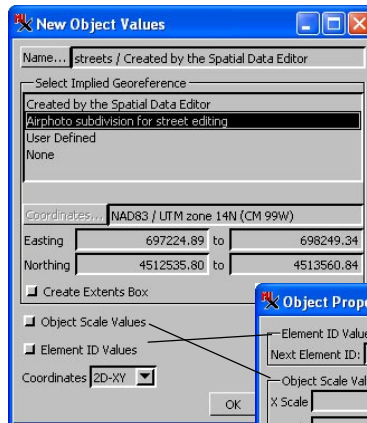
New Object Values

Name... streets / Created by the Spatial Data Editor

Select Implied Georeference

Created by the Spatial Data Editor
Airphoto subdivision for street editing
User Defined
None

Coordinates... NAD83 / UTM zone 14N (CM 99W)

| Easting | 697224.89 | to | 698249.34 |
|---|---|---|---|
| Northing | 4512535.80 | to | 4513560.84 |

Create Extents Box

Object Scale Values

Element ID Values

Coordinates 2D-XY

OK

Object Prope

Element ID Value

Next Element ID:

Object Scale Val

X Scale